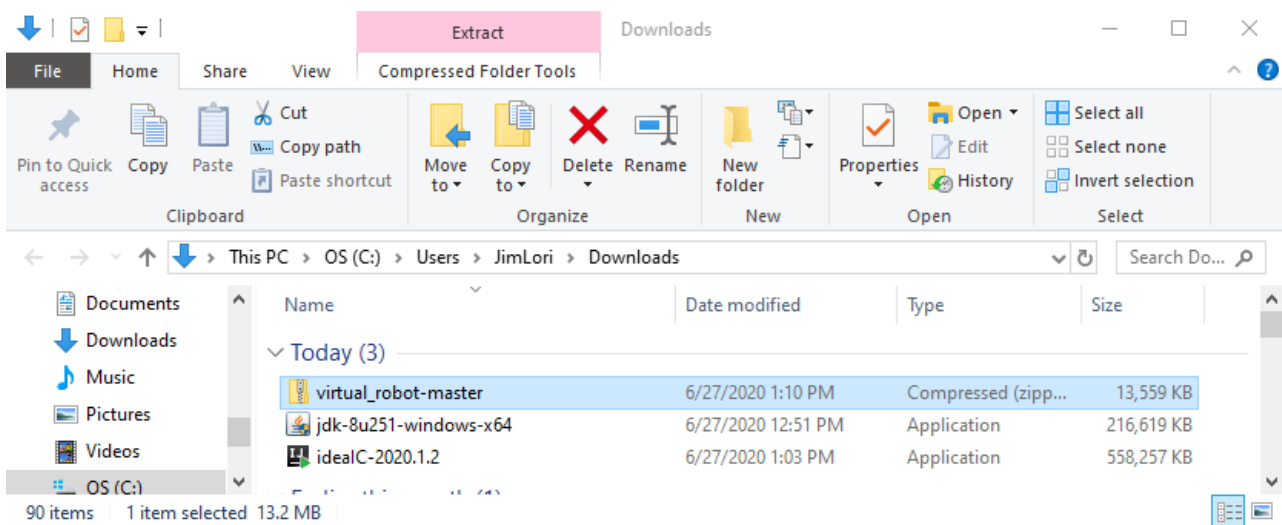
Extract
Downloads
File
Home
Share
View
Compressed Folder Tools

Pin to Quick access
Copy
Paste
Cut
Copy path
Paste shortcut
Clipboard

Move to
Copy to
Delete
Rename
Organize

New folder
New

Properties
Open
Edit
History
Open

Select all
Select none
Invert selection
Select

This PC > OS (C:) > Users > JimLori > Downloads
Search Do...

Documents
Downloads
Music
Pictures
Videos
OS (C:)

| Name | Date modified | Type | Size |
|---|---|---|---|
| Today (3) | | | |
| virtual_robot-master | 6/27/2020 1:10 PM | Compressed (zipp... | 13,559 KB |
| jdk-8u251-windows-x64 | 6/27/2020 12:51 PM | Application | 216,619 KB |
| idealC-2020.1.2 | 6/27/2020 1:03 PM | Application | 558,257 KB |

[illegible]

90 items   1 item selected 13.2 MB